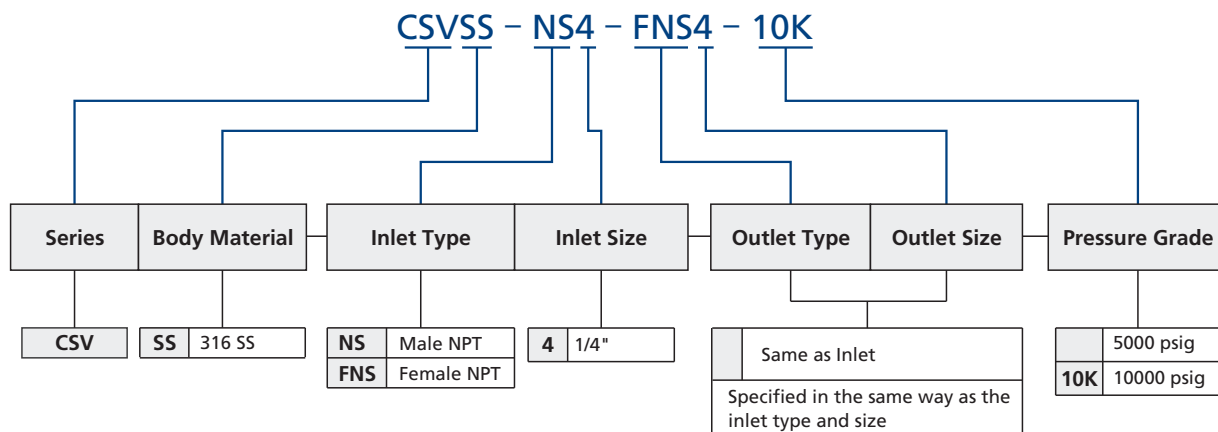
CSVSS – NS4 – FNS4 – 10K

Series

Body Material

Inlet Type

Inlet Size

Outlet Type

Outlet Size

Pressure Grade

| CSV |
|---|

| SS | 316 SS |
|---|---|

| NS | Male NPT |
|---|---|
| FNS | Female NPT |

| 4 | 1/4" |
|---|---|

| | Same as Inlet |
|---|---|

Specified in the same way as the inlet type and size

| | 5000 psig |
|---|---|
| 10K | 10000 psig |